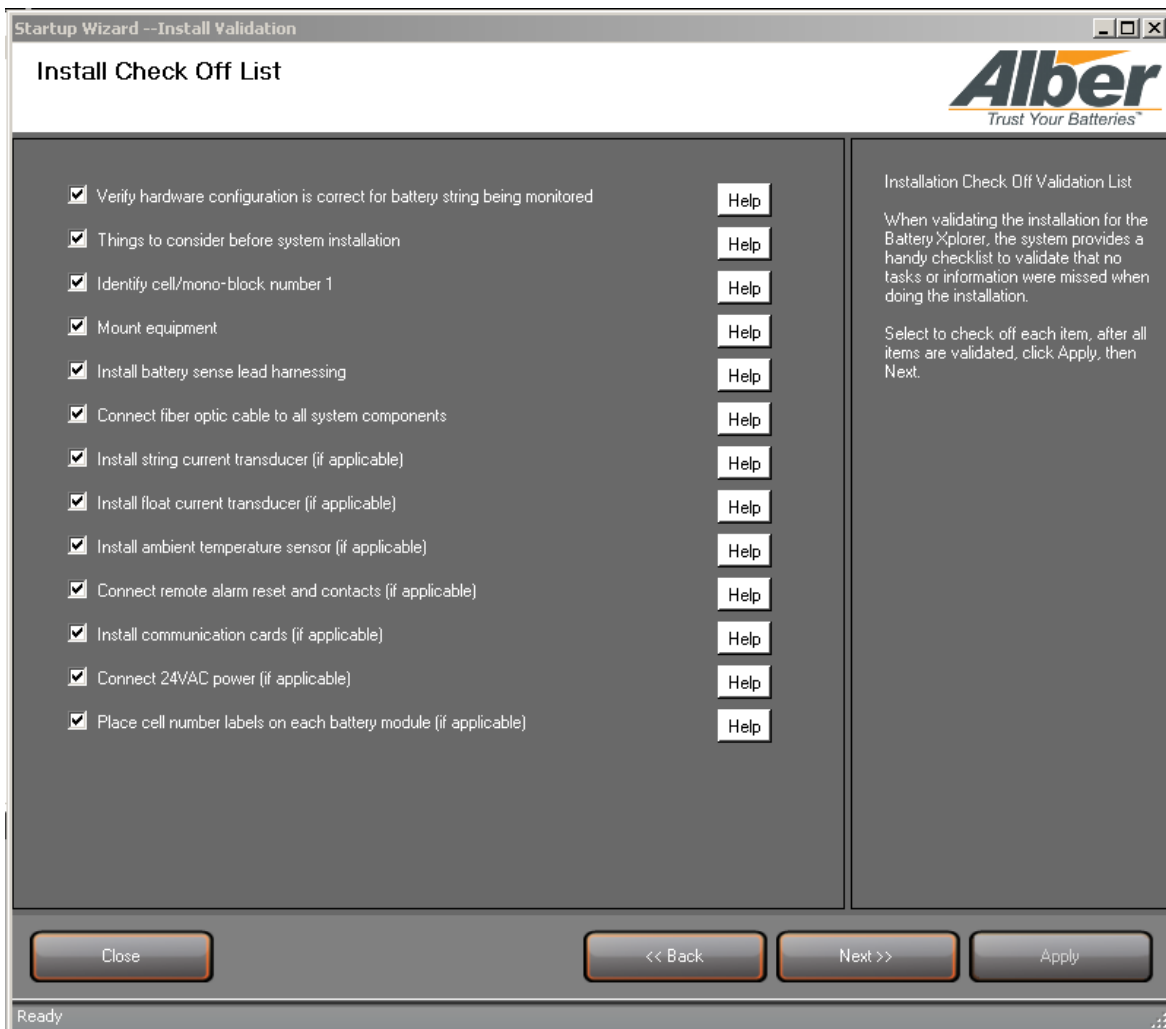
Startup Wizard --Install Validation

Install Check Off List

Alber
Trust Your Batteries™

Verify hardware configuration is correct for battery string being monitored
Help

Things to consider before system installation
Help

Identify cell/mono-block number 1
Help

Mount equipment
Help

Install battery sense lead harnessing
Help

Connect fiber optic cable to all system components
Help

Install string current transducer (if applicable)
Help

Install float current transducer (if applicable)
Help

Install ambient temperature sensor (if applicable)
Help

Connect remote alarm reset and contacts (if applicable)
Help

Install communication cards (if applicable)
Help

Connect 24VAC power (if applicable)
Help

Place cell number labels on each battery module (if applicable)
Help

Installation Check Off Validation List

When validating the installation for the Battery Xplorer, the system provides a handy checklist to validate that no tasks or information were missed when doing the installation.

Select to check off each item, after all items are validated, click Apply, then Next.

Close

<< Back

Next >>

Apply

Ready